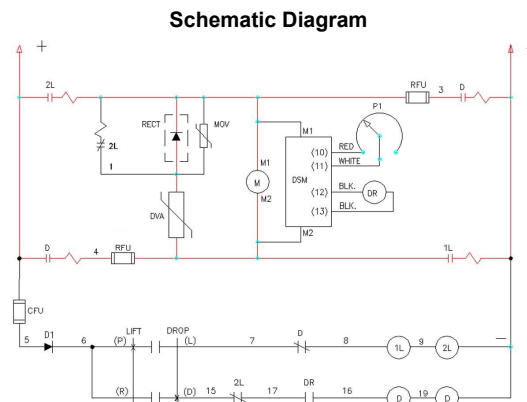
Schematic Diagram

+

2L

RFU

3

D

P1

2L

1

RECT

MOV

M1

M1

RED

(10)

(11)

WHITE

M

DSM

M2

(12)

BLK.

DR

(13)

BLK.

DVA

M2

D

4

RFU

1L

CFU

5

D1

6

LIFT

(P)

DROP

(L)

7

D

8

1L

9

2L

—

(R)

(D)

15

2L

17

DR

16

D

19

D